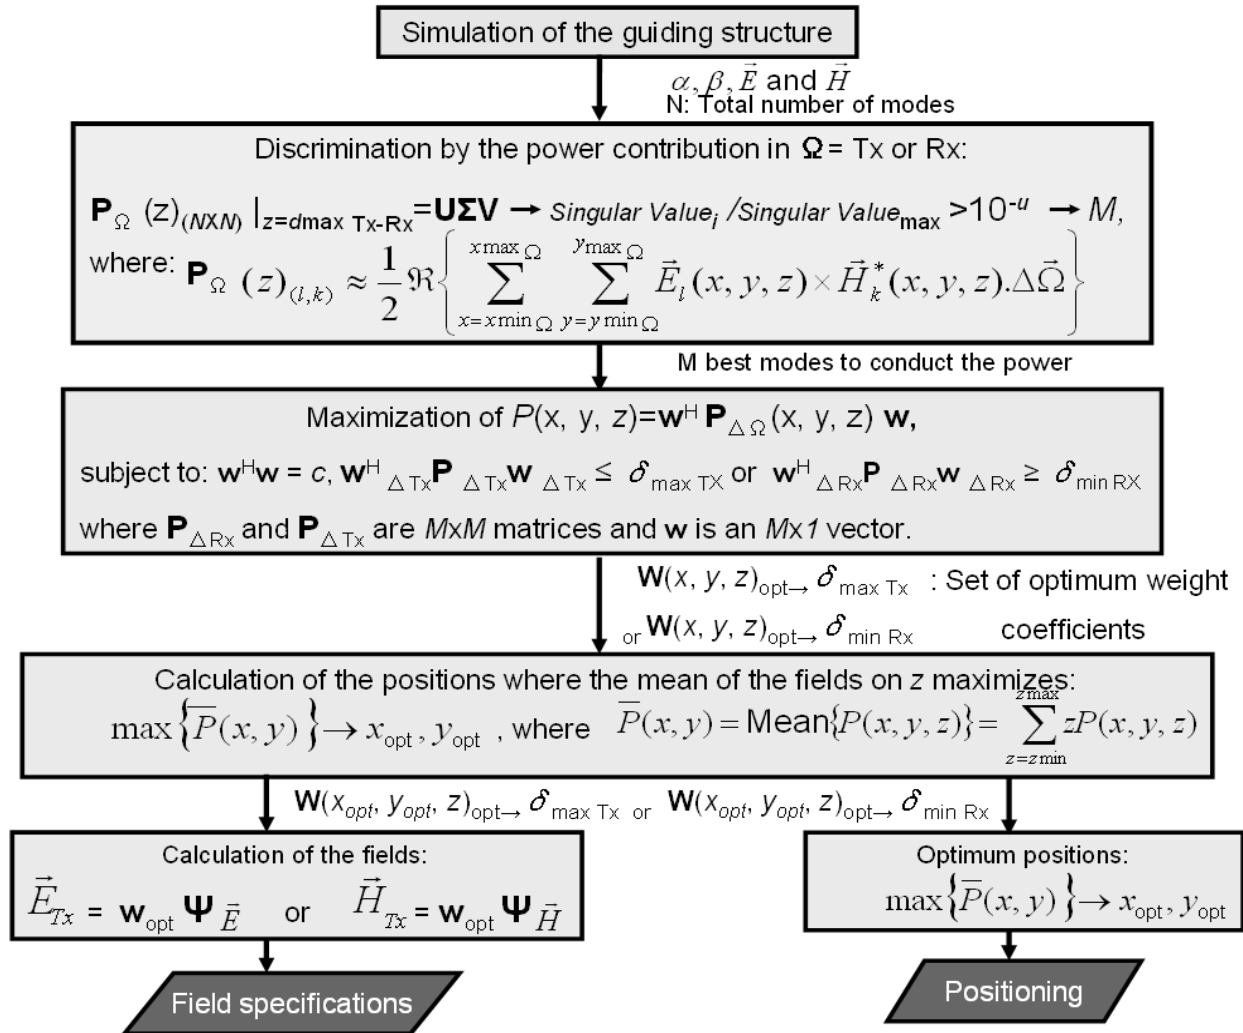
Simulation of the guiding structure

$\alpha, \beta, \vec{E}$ and $\vec{H}$
N: Total number of modes

Discrimination by the power contribution in $\mathbf{\Omega}$= Tx or Rx:

$\mathbf{P}_{\Omega}(z)_{(NXN)}|_{z=d\max\ Tx\text{-}Rx}=\mathbf{U\Sigma V}$ → Singular Value$_i$ /Singular Value$_{\max}$ >$10^{-u}$ → $M$,

where: $\mathbf{P}_{\Omega}(z)_{(l,k)} \approx \frac{1}{2}\Re\left\{\sum_{x=x\min_{\Omega}}^{x\max_{\Omega}} \sum_{y=y\min_{\Omega}}^{y\max_{\Omega}} \vec{E}_l(x,y,z)\times\vec{H}_k^*(x,y,z).\Delta\vec{\Omega}\right\}$

M best modes to conduct the power

Maximization of $P(x, y, z)=\mathbf{w}^H \mathbf{P}_{\Delta\Omega}(x, y, z)\ \mathbf{w}$,

subject to: $\mathbf{w}^H\mathbf{w} = c$, $\mathbf{w}^H{}_{\Delta Tx}\mathbf{P}_{\Delta Tx}\mathbf{w}_{\Delta Tx} \leq \delta_{\max TX}$ or $\mathbf{w}^H{}_{\Delta Rx}\mathbf{P}_{\Delta Rx}\mathbf{w}_{\Delta Rx} \geq \delta_{\min RX}$

where $\mathbf{P}_{\Delta Rx}$ and $\mathbf{P}_{\Delta Tx}$ are $M$x$M$ matrices and $\mathbf{w}$ is an $M$x$1$ vector.

$\mathbf{W}(x, y, z)_{opt\rightarrow}\delta_{\max Tx}$ : Set of optimum weight
or $\mathbf{W}(x, y, z)_{opt\rightarrow}\delta_{\min Rx}$ coefficients

Calculation of the positions where the mean of the fields on $z$ maximizes:
$\max\left\{\overline{P}(x,y)\right\}\rightarrow x_{opt}, y_{opt}$ , where $\overline{P}(x,y)=$ Mean$\{P(x,y,z)\}=\sum_{z=z\min}^{z\max} zP(x,y,z)$

$\mathbf{W}(x_{opt}, y_{opt}, z)_{opt\rightarrow}\delta_{\max Tx}$ or $\mathbf{W}(x_{opt}, y_{opt}, z)_{opt\rightarrow}\delta_{\min Rx}$

Calculation of the fields:
$\vec{E}_{Tx}$ = $\mathbf{w}_{opt}\mathbf{\Psi}_{\vec{E}}$ or $\vec{H}_{Tx}$ = $\mathbf{w}_{opt}\mathbf{\Psi}_{\vec{H}}$

Optimum positions:
$\max\left\{\overline{P}(x,y)\right\}\rightarrow x_{opt}, y_{opt}$

Field specifications

Positioning